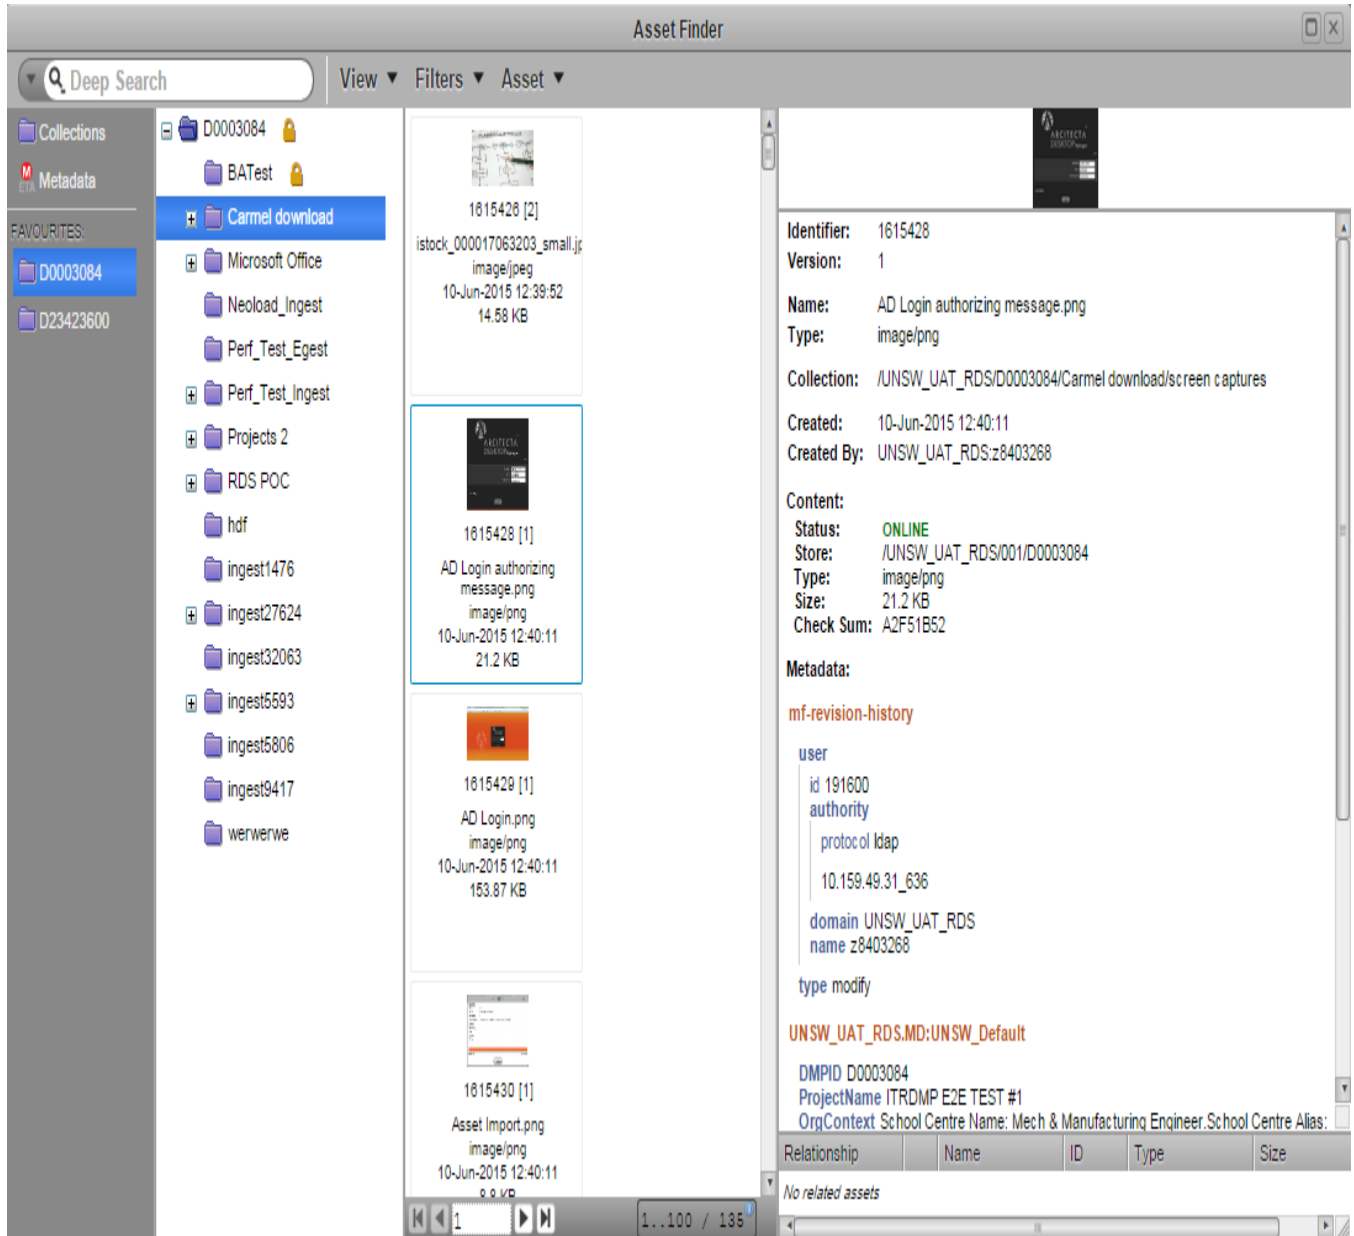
Asset Finder

Deep Search

View ▾ Filters ▾ Asset ▾

Collections
Metadata
FAVOURITES:
D0003084
D23423600

D0003084
BATest
Carmel download
Microsoft Office
Neoload_Ingest
Perf_Test_Egest
Perf_Test_Ingest
Projects 2
RDS POC
hdf
ingest1476
ingest27624
ingest32063
ingest5593
ingest5806
ingest9417
werwerwe

1615426 [2]
istock_000017063203_small.j
image/jpeg
10-Jun-2015 12:39:52
14.58 KB

1615428 [1]
AD Login authorizing message.png
image/png
10-Jun-2015 12:40:11
21.2 KB

1615429 [1]
AD Login.png
image/png
10-Jun-2015 12:40:11
153.87 KB

1615430 [1]
Asset Import.png
image/png
10-Jun-2015 12:40:11
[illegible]

1 1..100 / 135

Identifier: 1615428
Version: 1

Name: AD Login authorizing message.png
Type: image/png

Collection: /UNSW_UAT_RDS/D0003084/Carmel download/screen captures

Created: 10-Jun-2015 12:40:11
Created By: UNSW_UAT_RDS:z8403268

Content:
Status: ONLINE
Store: /UNSW_UAT_RDS/001/D0003084
Type: image/png
Size: 21.2 KB
Check Sum: A2F51B52

Metadata:

mf-revision-history

user
id 191600
authority
protocol ldap
10.159.49.31_636
domain UNSW_UAT_RDS
name z8403268
type modify

UNSW_UAT_RDS.MD:UNSW_Default

DMPID D0003084
ProjectName ITRDMP E2E TEST #1
OrgContext School Centre Name: Mech & Manufacturing Engineer.School Centre Alias:

| Relationship | Name | ID | Type | Size |
|---|---|---|---|---|
| No related assets | | | | |